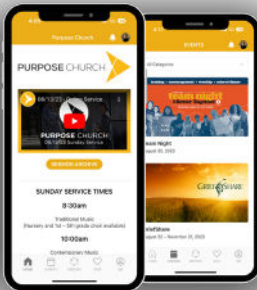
Purpose Church

PURPOSE CHURCH

08/13/23 - Sunday Service

PURPOSE CHURCH
08/13/23 Sunday Service

SERMON ARCHIVE

SUNDAY SERVICE TIMES

8:30am

Traditional Music
(Nursery and 1st - 5th grade child available)

10:00am

Contemporary Music

EVENTS

All Categories

team night

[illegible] Night
August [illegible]

GriefShare

riefShare
August 30 - November 21, 2023